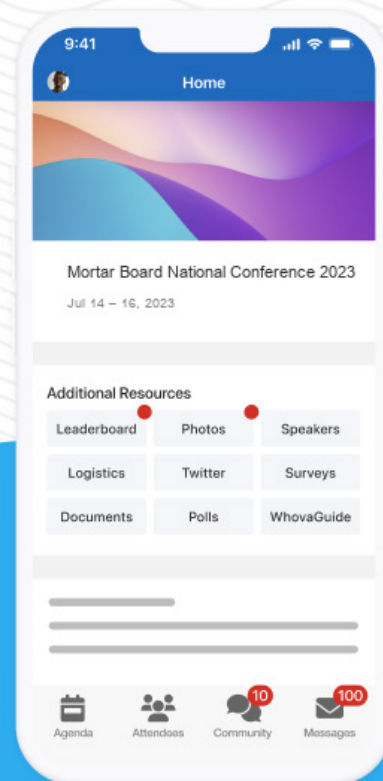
9:41

Home

Mortar Board National Conference 2023

Jul 14 – 16, 2023

Additional Resources

| Leaderboard | Photos | Speakers |
|---|---|---|
| Logistics | Twitter | Surveys |
| Documents | Polls | WhovaGuide |

Agenda   Attendees   10 Community   100 Messages